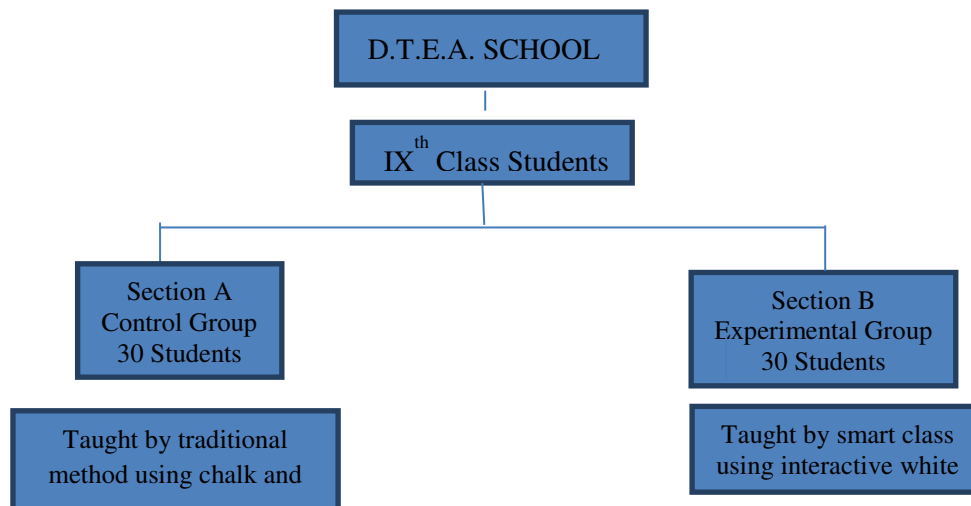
D.T.E.A. SCHOOL

IX$^{th}$ Class Students

Section A
Control Group
30 Students

Taught by traditional method using chalk and

Section B
Experimental Group
30 Students

Taught by smart class using interactive white